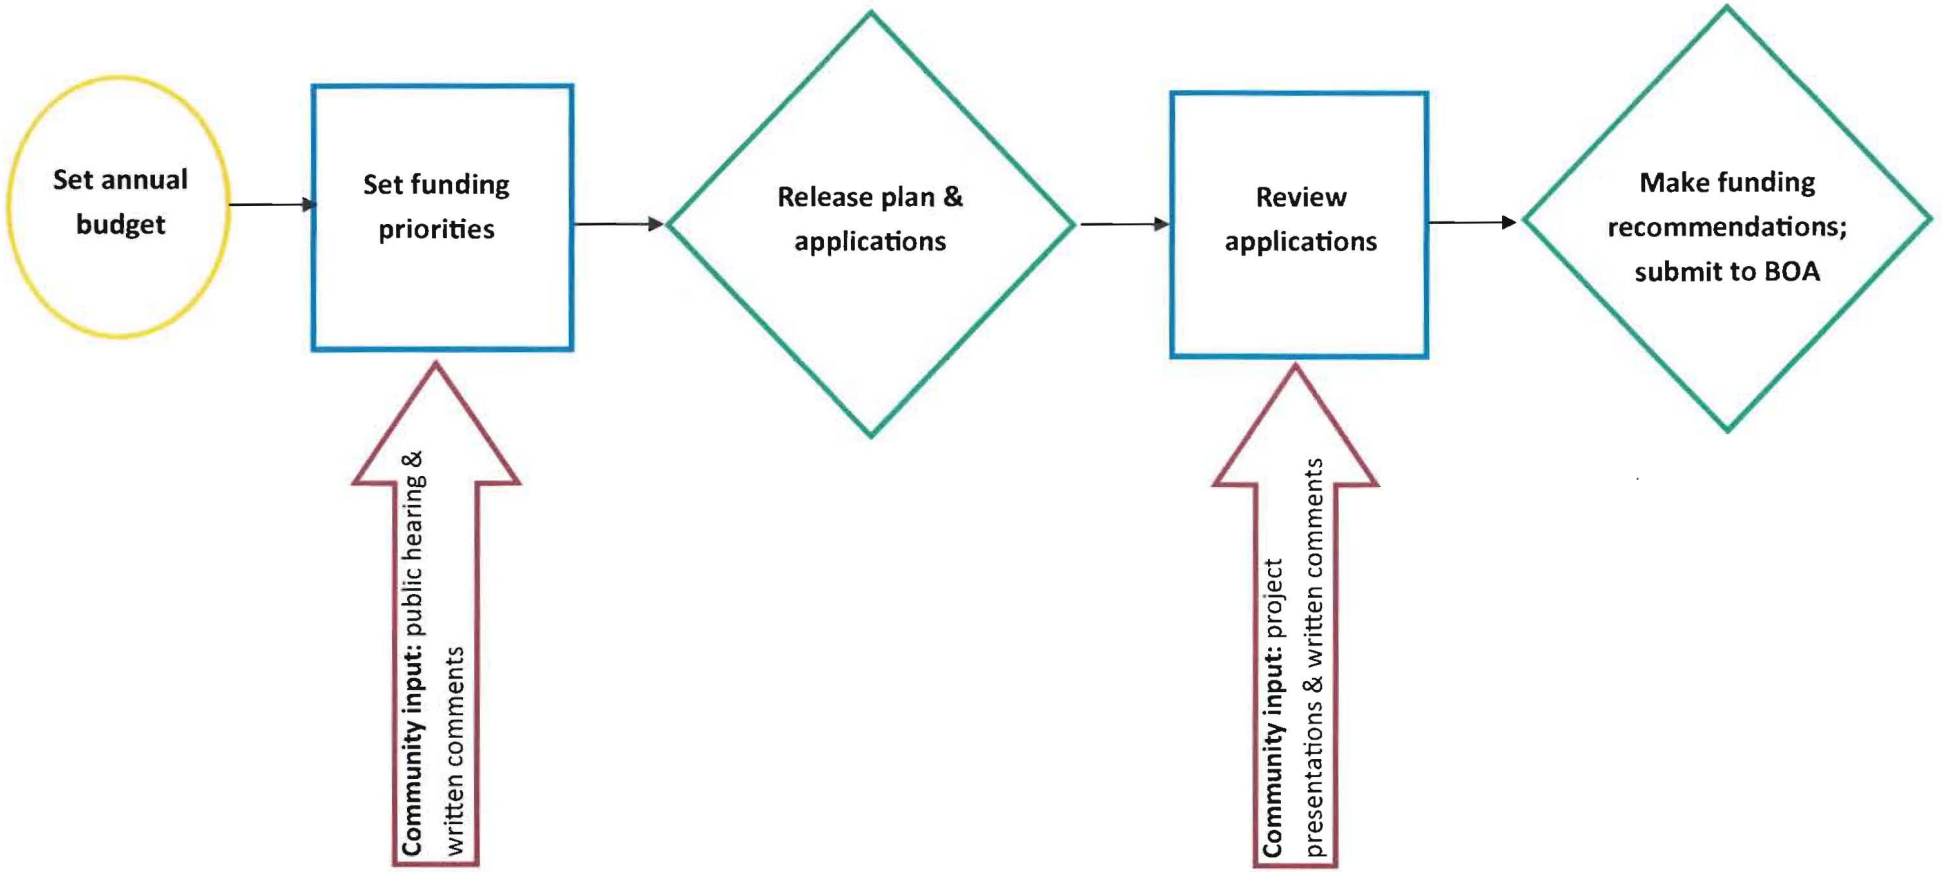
Set annual budget

Set funding priorities

Release plan & applications

Review applications

Make funding recommendations; submit to BOA

**Community input:** public hearing & written comments

**Community input:** project presentations & written comments